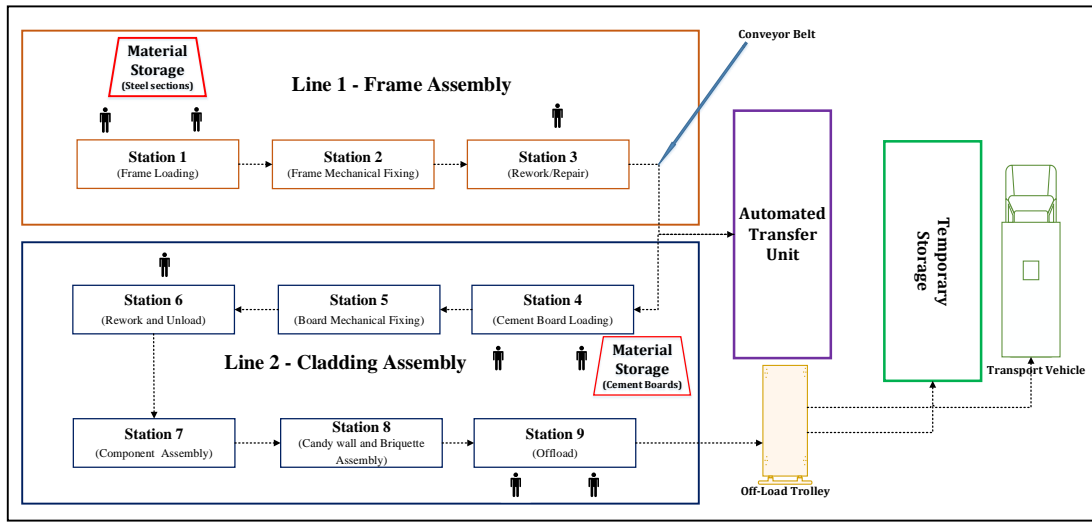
Material Storage
(Steel sections)

Line 1 - Frame Assembly

Conveyor Belt

Station 1
(Frame Loading)

Station 2
(Frame Mechanical Fixing)

Station 3
(Rework/Repair)

Automated Transfer Unit

Temporary Storage

Station 6
(Rework and Unload)

Station 5
(Board Mechanical Fixing)

Station 4
(Cement Board Loading)

Line 2 - Cladding Assembly

Material Storage
(Cement Boards)

Transport Vehicle

Station 7
(Component Assembly)

Station 8
(Candy wall and Briquette Assembly)

Station 9
(Offload)

Off-Load Trolley